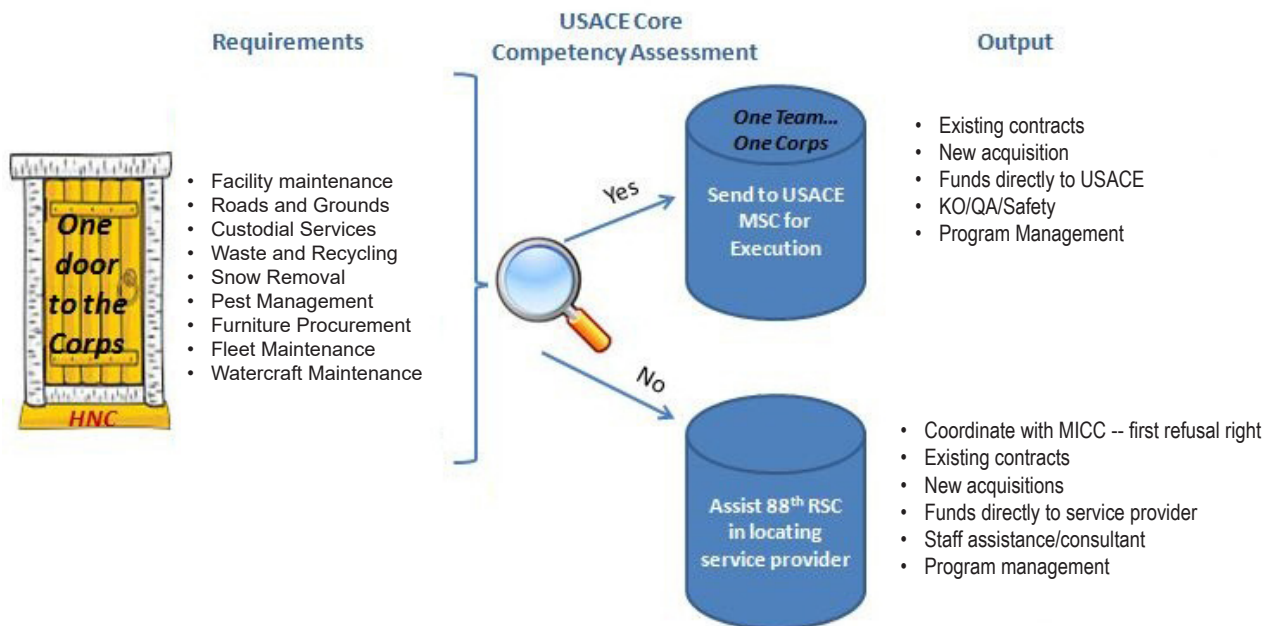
Requirements

USACE Core Competency Assessment

Output

One door to the Corps

HNC

- Facility maintenance
- Roads and Grounds
- Custodial Services
- Waste and Recycling
- Snow Removal
- Pest Management
- Furniture Procurement
- Fleet Maintenance
- Watercraft Maintenance

Yes

One Team... One Corps

Send to USACE MSC for Execution

- Existing contracts
- New acquisition
- Funds directly to USACE
- KO/QA/Safety
- Program Management

No

Assist 88$^{th}$ RSC in locating service provider

- Coordinate with MICC -- first refusal right
- Existing contracts
- New acquisitions
- Funds directly to service provider
- Staff assistance/consultant
- Program management